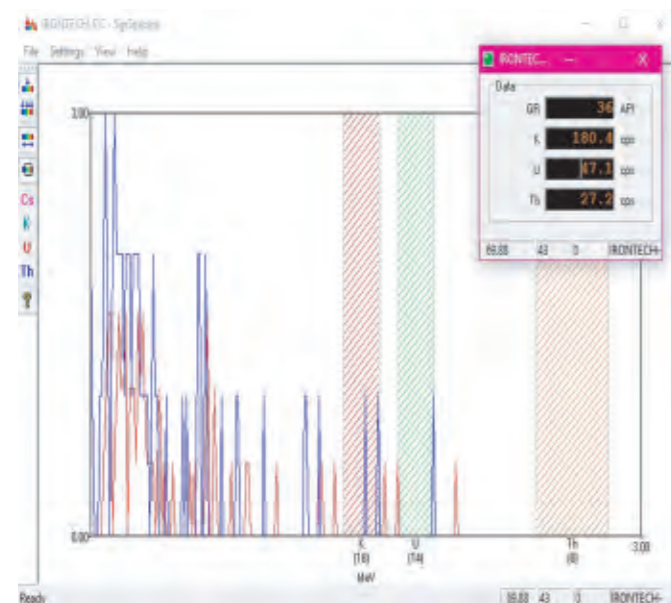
IRONTECHLEC - SpSpoon
File Settings View Help
Cs
K
U
Th
?
IRONTEC...
Data
GR 36 API
K 180.4 cps
U 47.1 cps
Th 27.2 cps
69.88 43 0 IRONTECH
3.00
0.00
K (16)
U (74)
Th (8)
3.00
MeV
Ready
69.88 43 0 IRONTECH